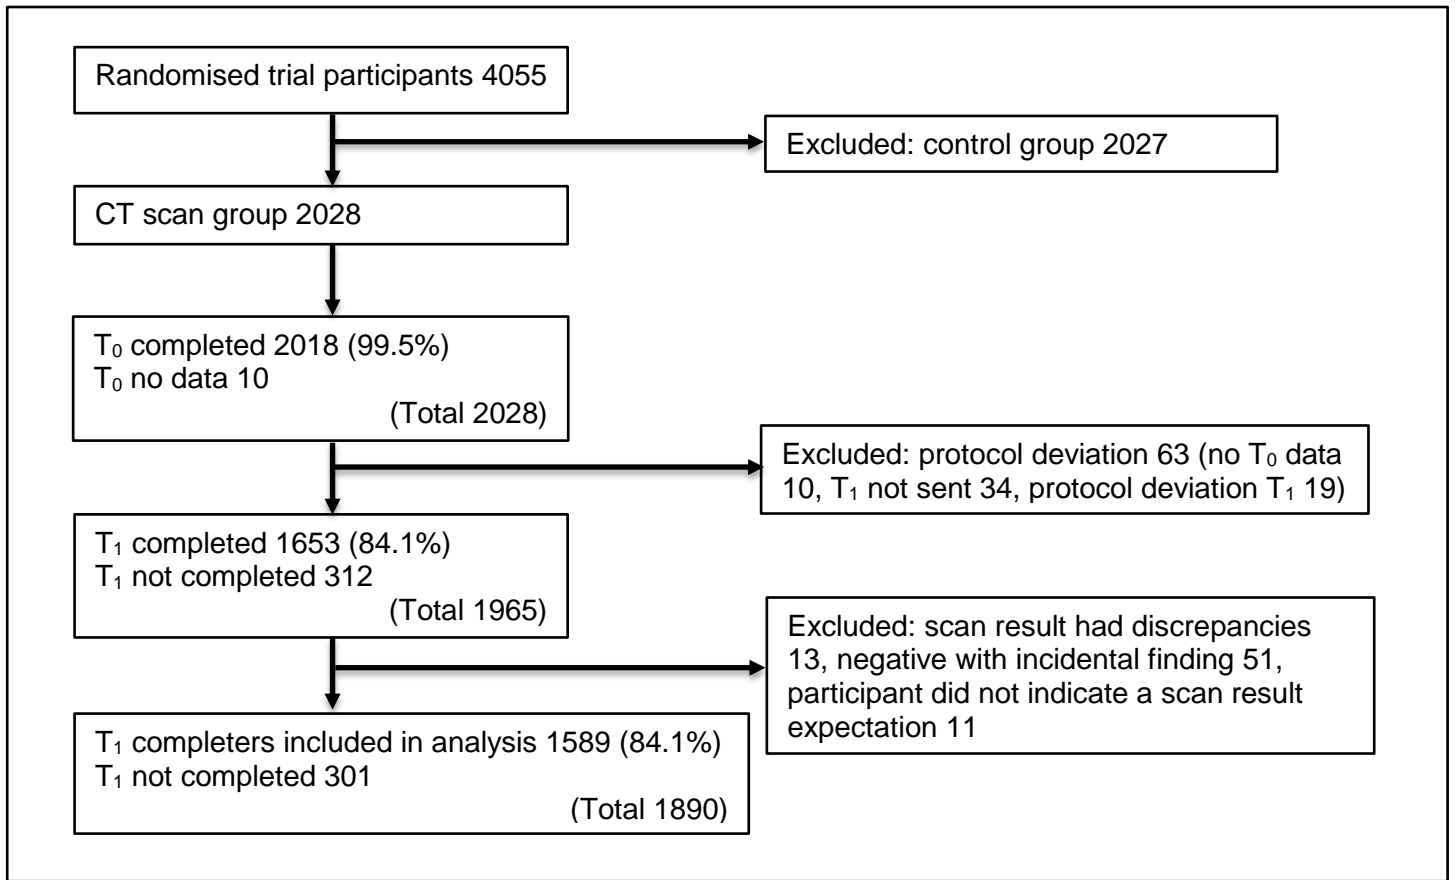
Randomised trial participants 4055

Excluded: control group 2027

CT scan group 2028

$T_0$ completed 2018 (99.5%)
$T_0$ no data 10
(Total 2028)

Excluded: protocol deviation 63 (no $T_0$ data 10, $T_1$ not sent 34, protocol deviation $T_1$ 19)

$T_1$ completed 1653 (84.1%)
$T_1$ not completed 312
(Total 1965)

Excluded: scan result had discrepancies 13, negative with incidental finding 51, participant did not indicate a scan result expectation 11

$T_1$ completers included in analysis 1589 (84.1%)
$T_1$ not completed 301
(Total 1890)